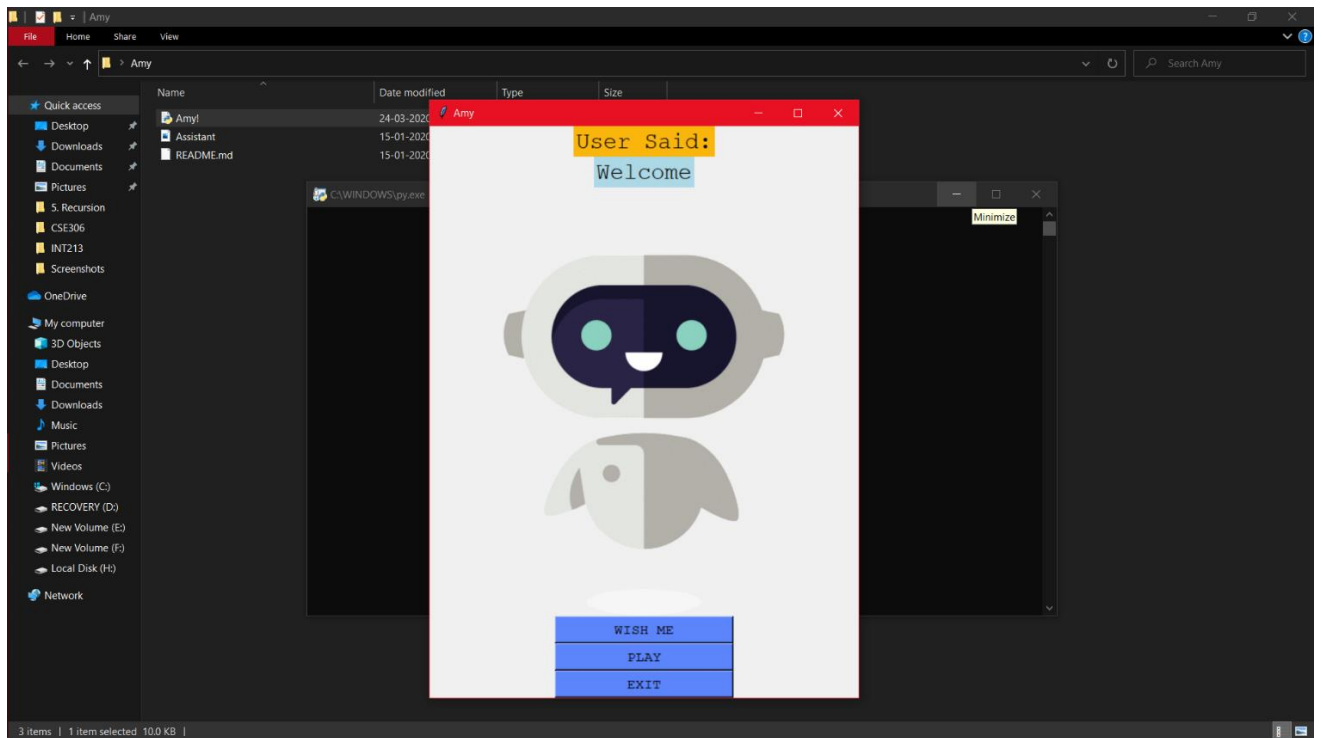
Amy

File Home Share View

Amy

Search Amy

Quick access
Desktop
Downloads
Documents
Pictures
5. Recursion
CSE306
INT213
Screenshots
OneDrive
My computer
3D Objects
Desktop
Documents
Downloads
Music
Pictures
Videos
Windows (C:)
RECOVERY (D:)
New Volume (E:)
New Volume (F:)
Local Disk (H:)
Network

| Name | Date modified | Type | Size |
|---|---|---|---|
| Amy! | 24-03-2020 | | |
| Assistant | 15-01-2020 | | |
| README.md | 15-01-2020 | | |

C:\WINDOWS\py.exe

Minimize

Amy

User Said:

Welcome

WISH ME

PLAY

EXIT

3 items | 1 item selected 10.0 KB |